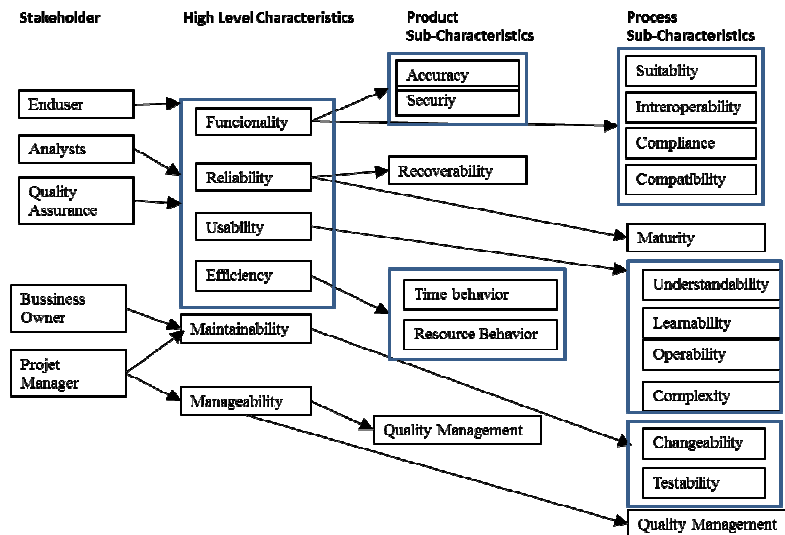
Stakeholder

High Level Characteristics

Product Sub-Characteristics

Process Sub-Characteristics

Enduser

Analysts

Quality Assurance

Bussiness Owner

Projet Manager

Funcionality

Reliability

Usability

Efficiency

Maintainability

Manageability

Accuracy

Securiy

Recoverability

Time behavior

Resource Behavior

Quality Management

Suitablity

Intreoperability

Compliance

Compatibility

Maturity

Understandability

Learnability

Operability

Complexity

Changeability

Testability

Quality Management